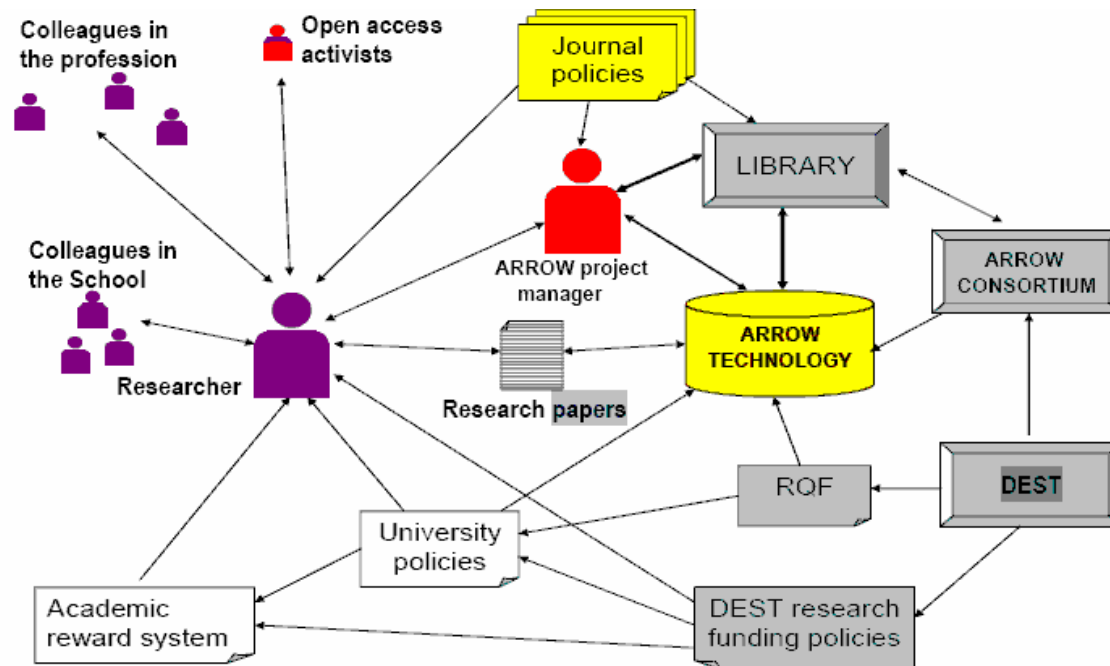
Colleagues in the profession

Open access activists

Journal policies

LIBRARY

ARROW project manager

ARROW CONSORTIUM

Colleagues in the School

Researcher

Research papers

ARROW TECHNOLOGY

RQF

DEST

University policies

Academic reward system

DEST research funding policies